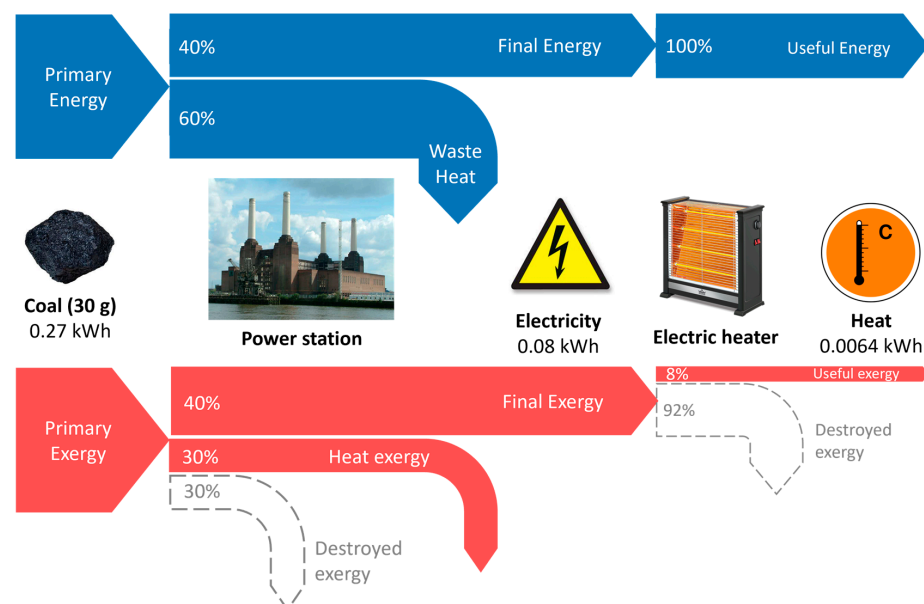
Primary Energy

40%

Final Energy

100%

Useful Energy

60%

Waste Heat

C

Coal (30 g)
0.27 kWh

Power station

Electricity
0.08 kWh

Electric heater

Heat
0.0064 kWh

8%

Useful exergy

Primary Exergy

40%

Final Exergy

92%

Destroyed exergy

30%

Heat exergy

30%

Destroyed exergy